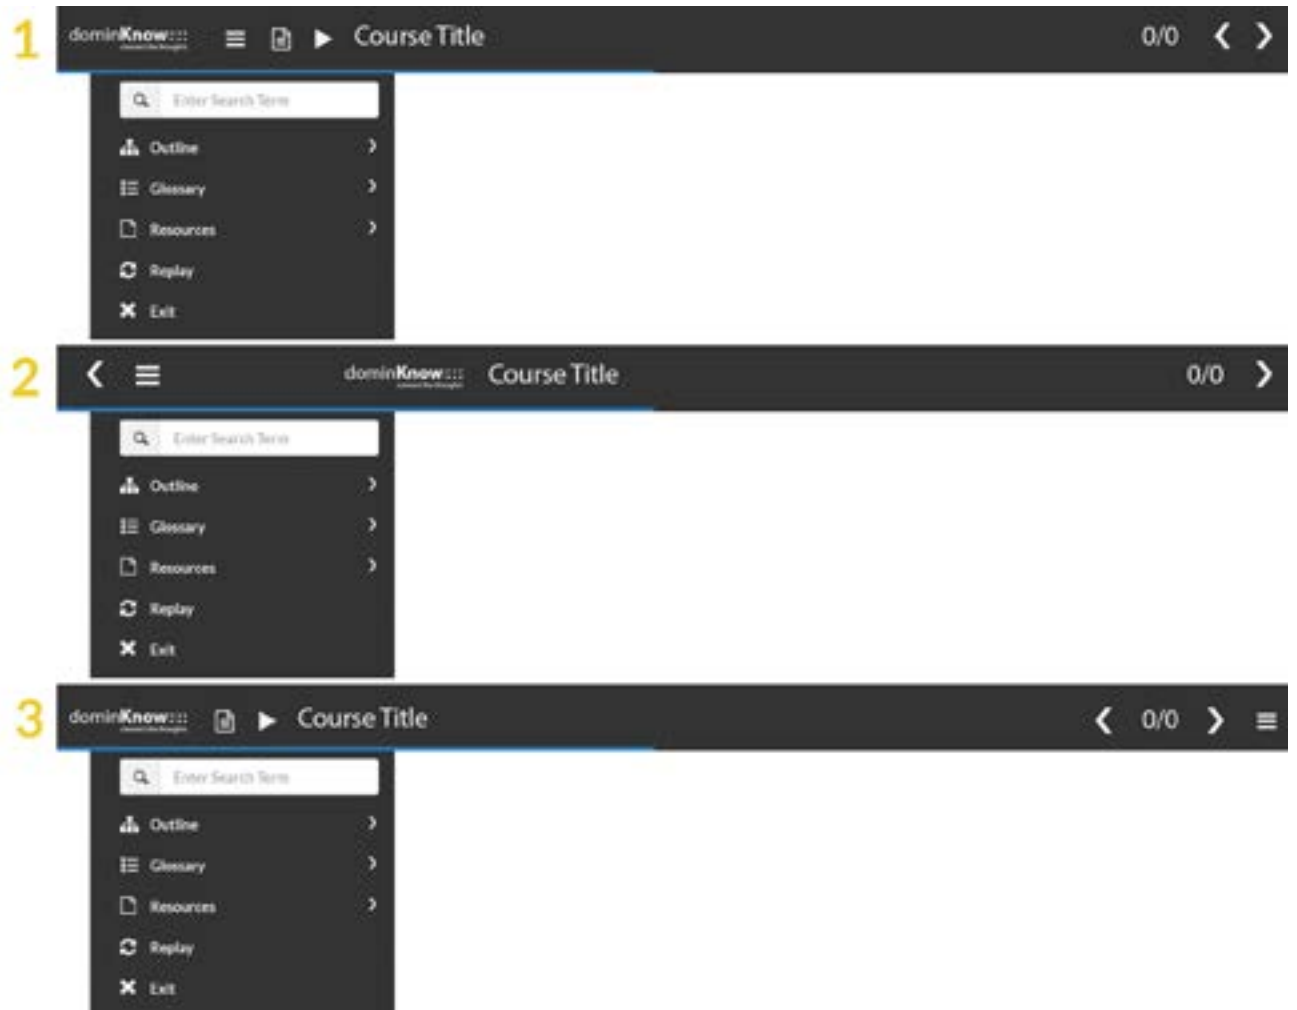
1

dominKnow

Course Title

0/0

Enter Search Term

Outline

Glossary

Resources

Replay

Exit

2

dominKnow

Course Title

0/0

Enter Search Term

Outline

Glossary

Resources

Replay

Exit

3

dominKnow

Course Title

0/0

Enter Search Term

Outline

Glossary

Resources

Replay

Exit